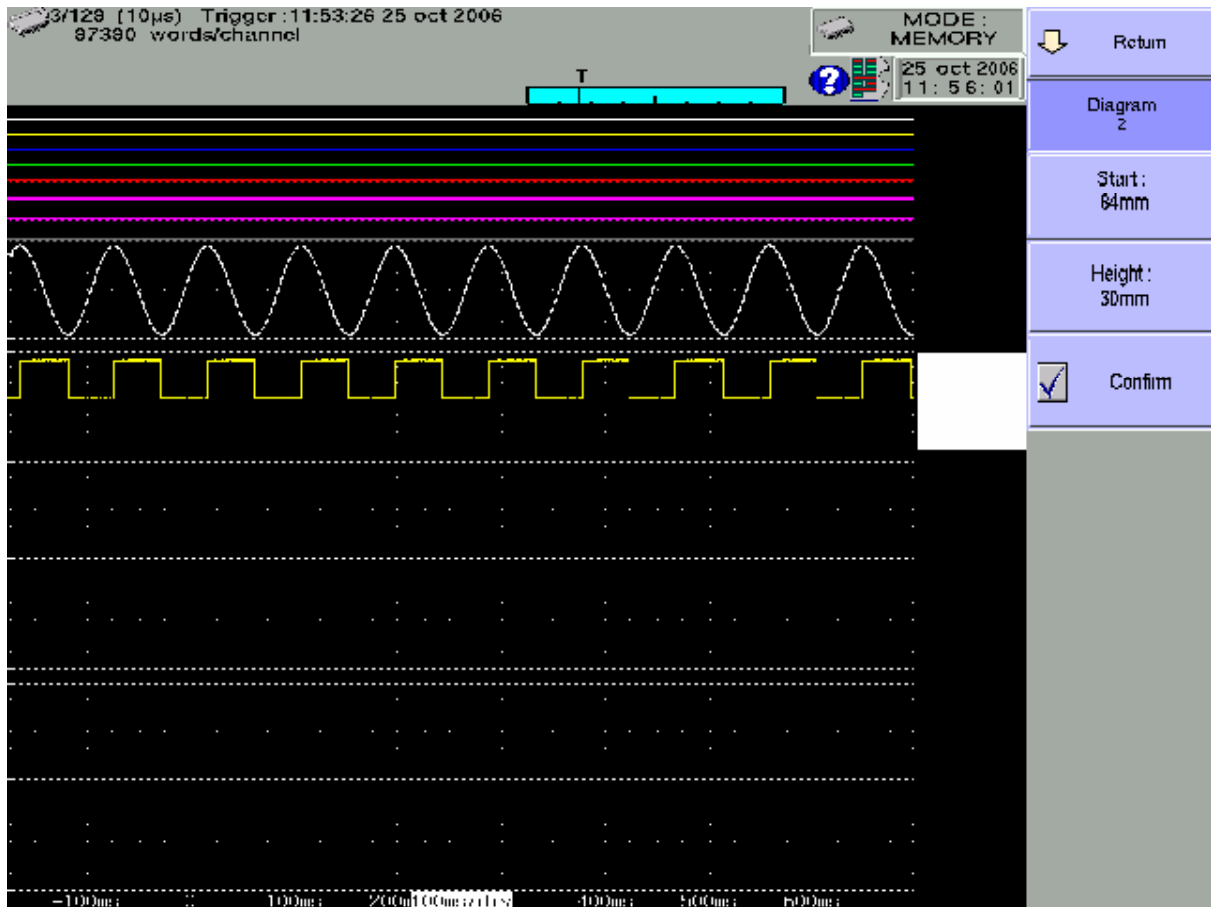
3/129 (10µs) Trigger : 11:53:26 25 oct 2006
97390 words/channel

MODE :
MEMORY

T

25 oct 2006
11 : 56 : 01

Return

Diagram
2

Start :
64mm

Height :
30mm

Confirm

-100ms 0 100ms 200ms 100ms/div 400ms 500ms 600ms